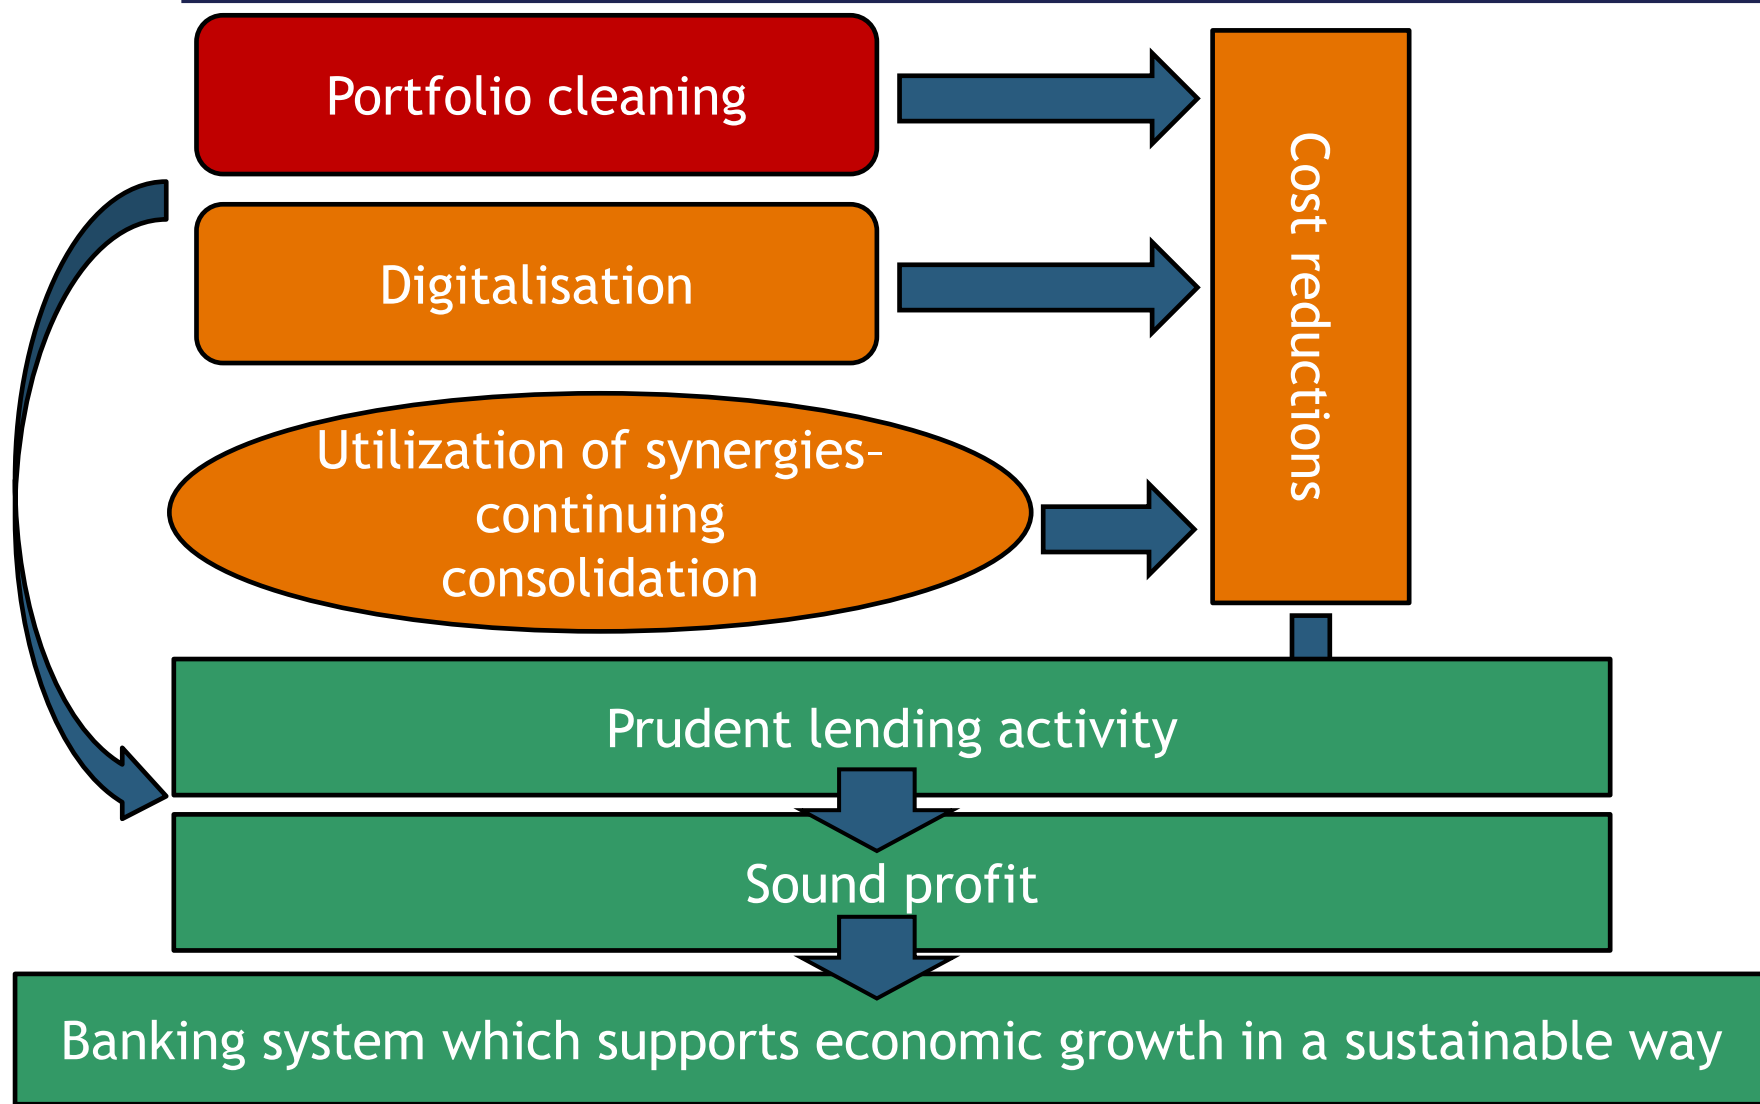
Portfolio cleaning

Digitalisation

Utilization of synergies-continuing consolidation

Cost reductions

Prudent lending activity

Sound profit

Banking system which supports economic growth in a sustainable way